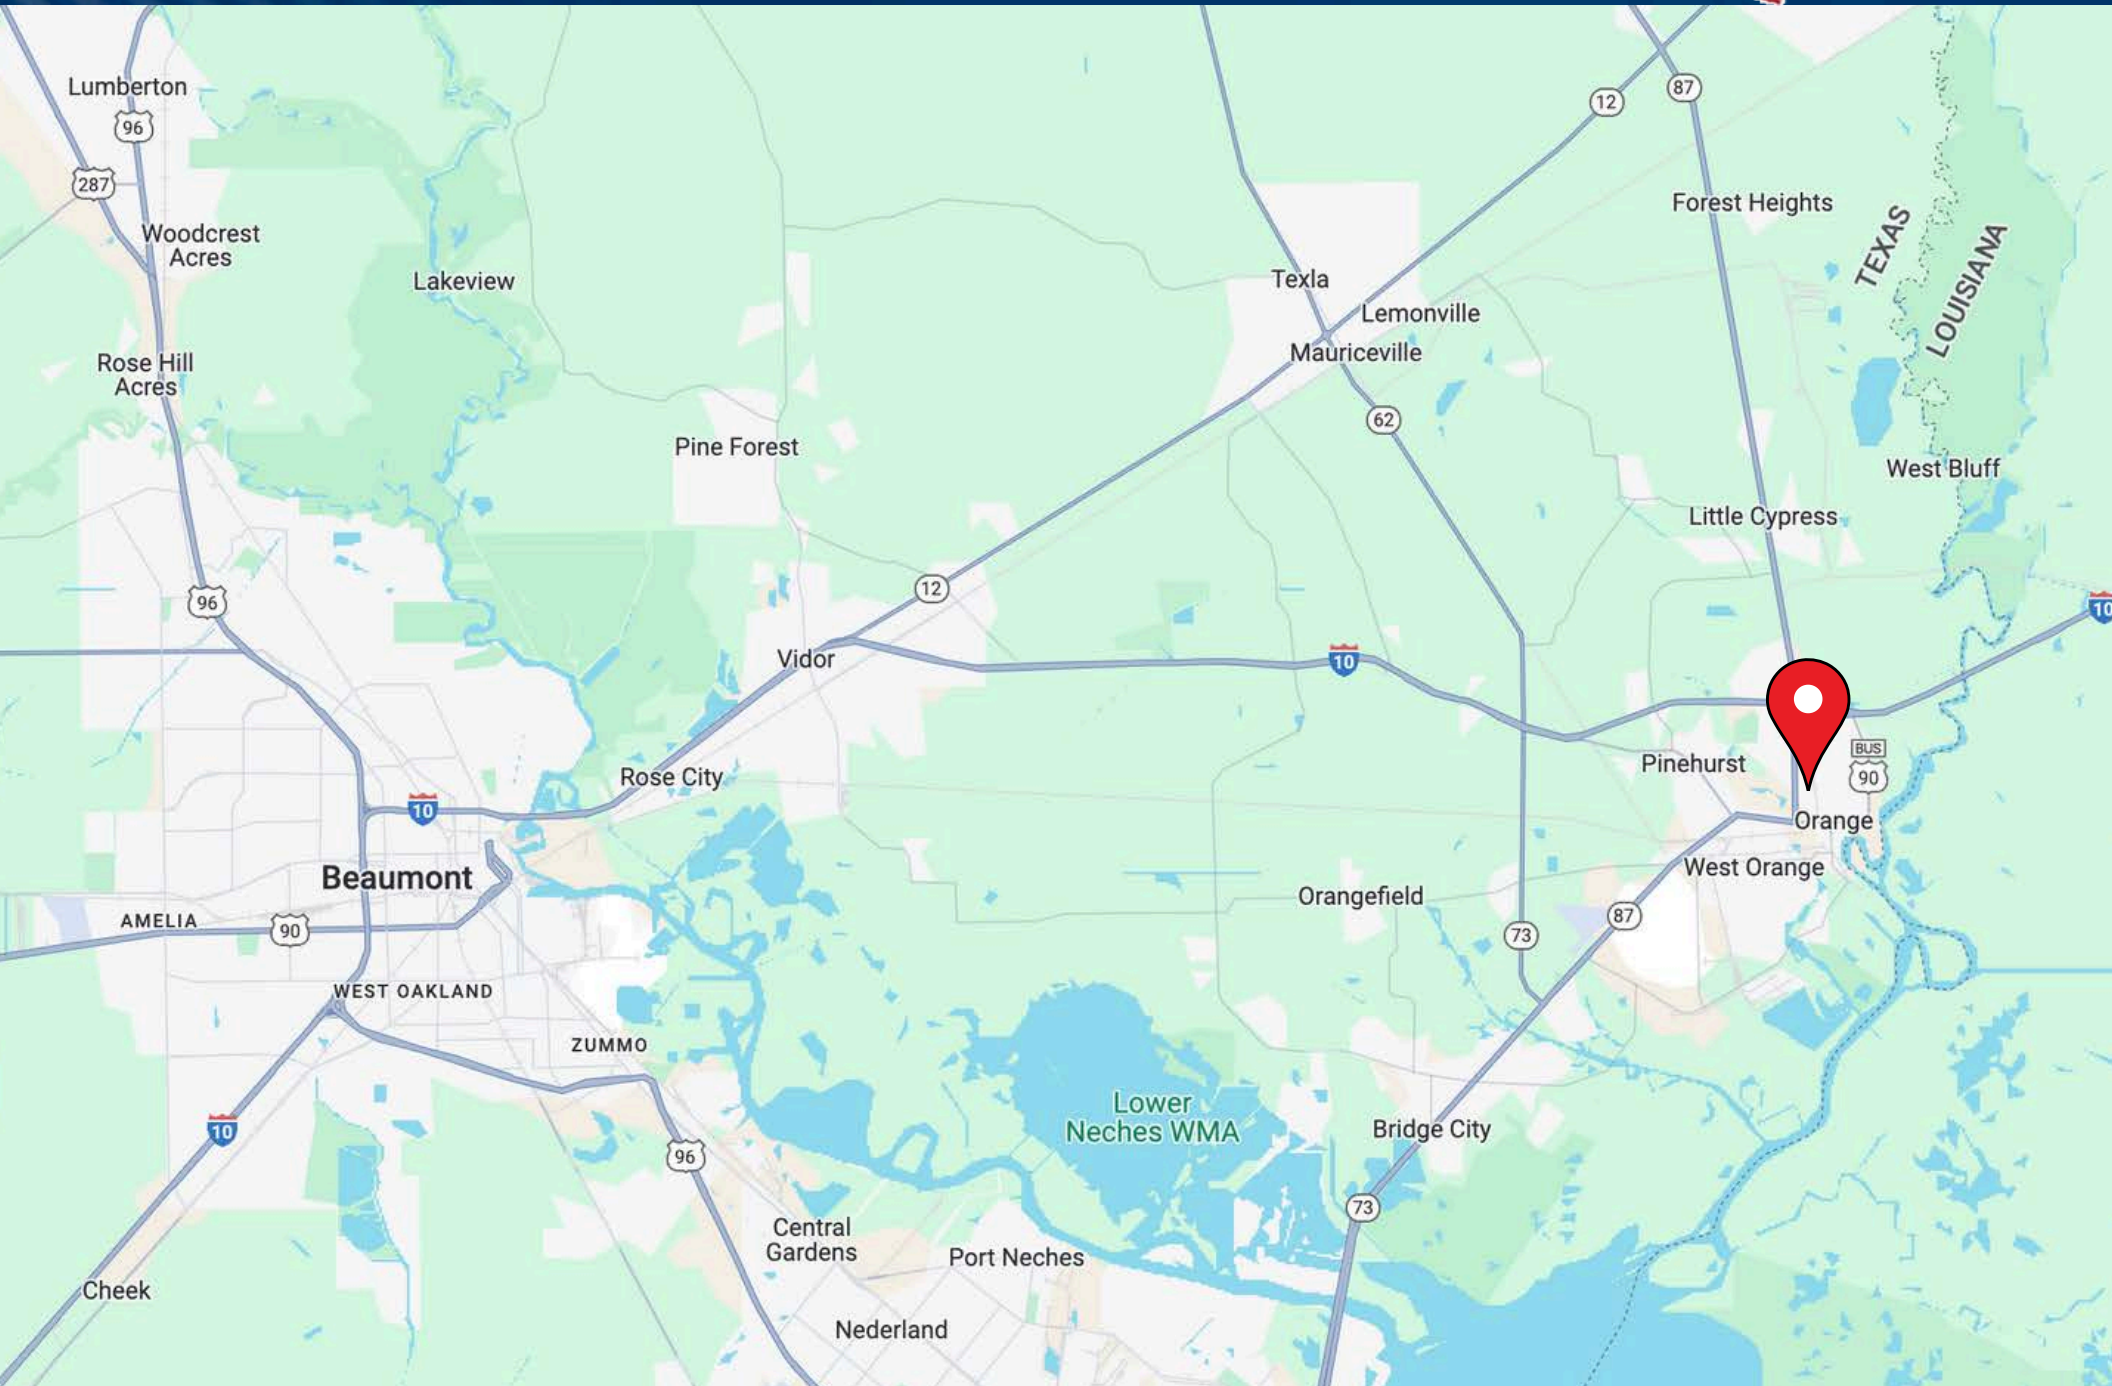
Lumberton
96
287
Woodcrest Acres
Lakeview
Rose Hill Acres
Pine Forest
Texla
Lemonville
Mauriceville
12
87
Forest Heights
TEXAS
LOUISIANA
62
West Bluff
Little Cypress
96
12
Vidor
10
10
Pinehurst
BUS
90
Orange
West Orange
Rose City
10
Beaumont
AMELIA
90
WEST OAKLAND
ZUMMO
Orangefield
87
73
Lower Neches WMA
Bridge City
10
96
73
Central Gardens
Port Neches
Nederland
Cheek